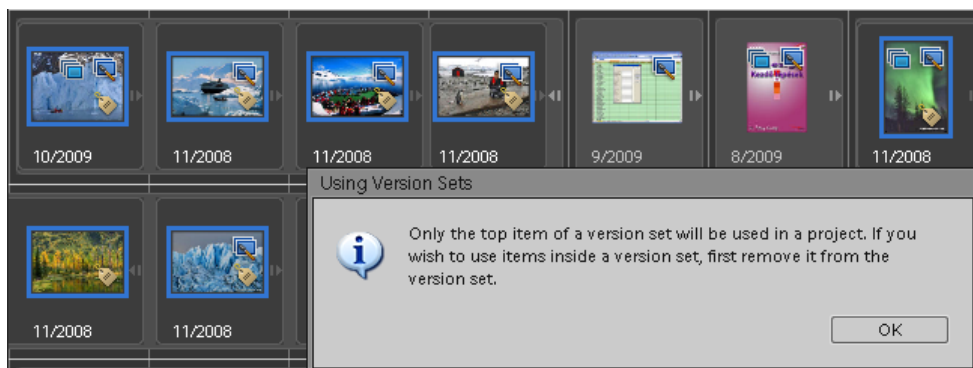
10/2009
11/2008
11/2008
11/2008
9/2009
8/2009
11/2008

11/2008
11/2008

Using Version Sets

Only the top item of a version set will be used in a project. If you wish to use items inside a version set, first remove it from the version set.

OK